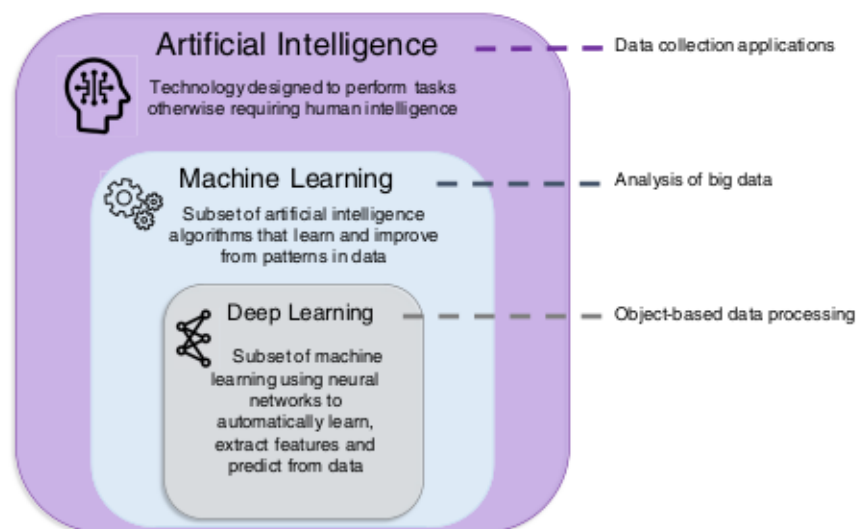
Artificial Intelligence

Technology designed to perform tasks otherwise requiring human intelligence

Data collection applications

Machine Learning

Subset of artificial intelligence algorithms that learn and improve from patterns in data

Analysis of big data

Deep Learning

Subset of machine learning using neural networks to automatically learn, extract features and predict from data

Object-based data processing